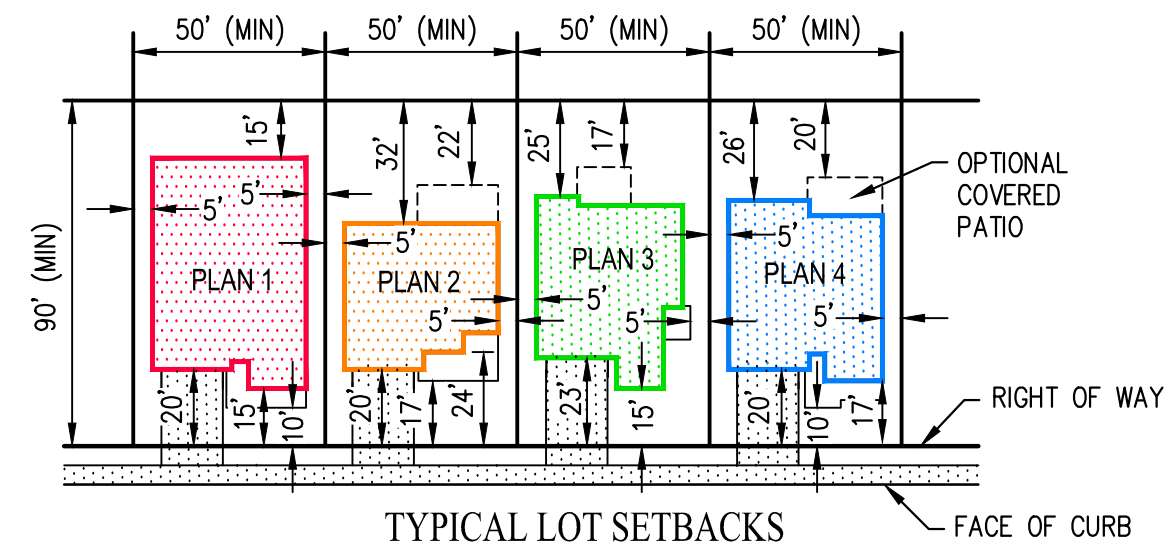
50' (MIN)
50' (MIN)
50' (MIN)
50' (MIN)

90' (MIN)

15'
5'
5'
PLAN 1
20'
15'
10'

32'
22'
5'
PLAN 2
5'
20'
17'
24'

25'
17'
PLAN 3
5'
5'
23'
15'

26'
20'
5'
PLAN 4
5'
20'
10'
17'

OPTIONAL COVERED PATIO

RIGHT OF WAY

TYPICAL LOT SETBACKS

FACE OF CURB